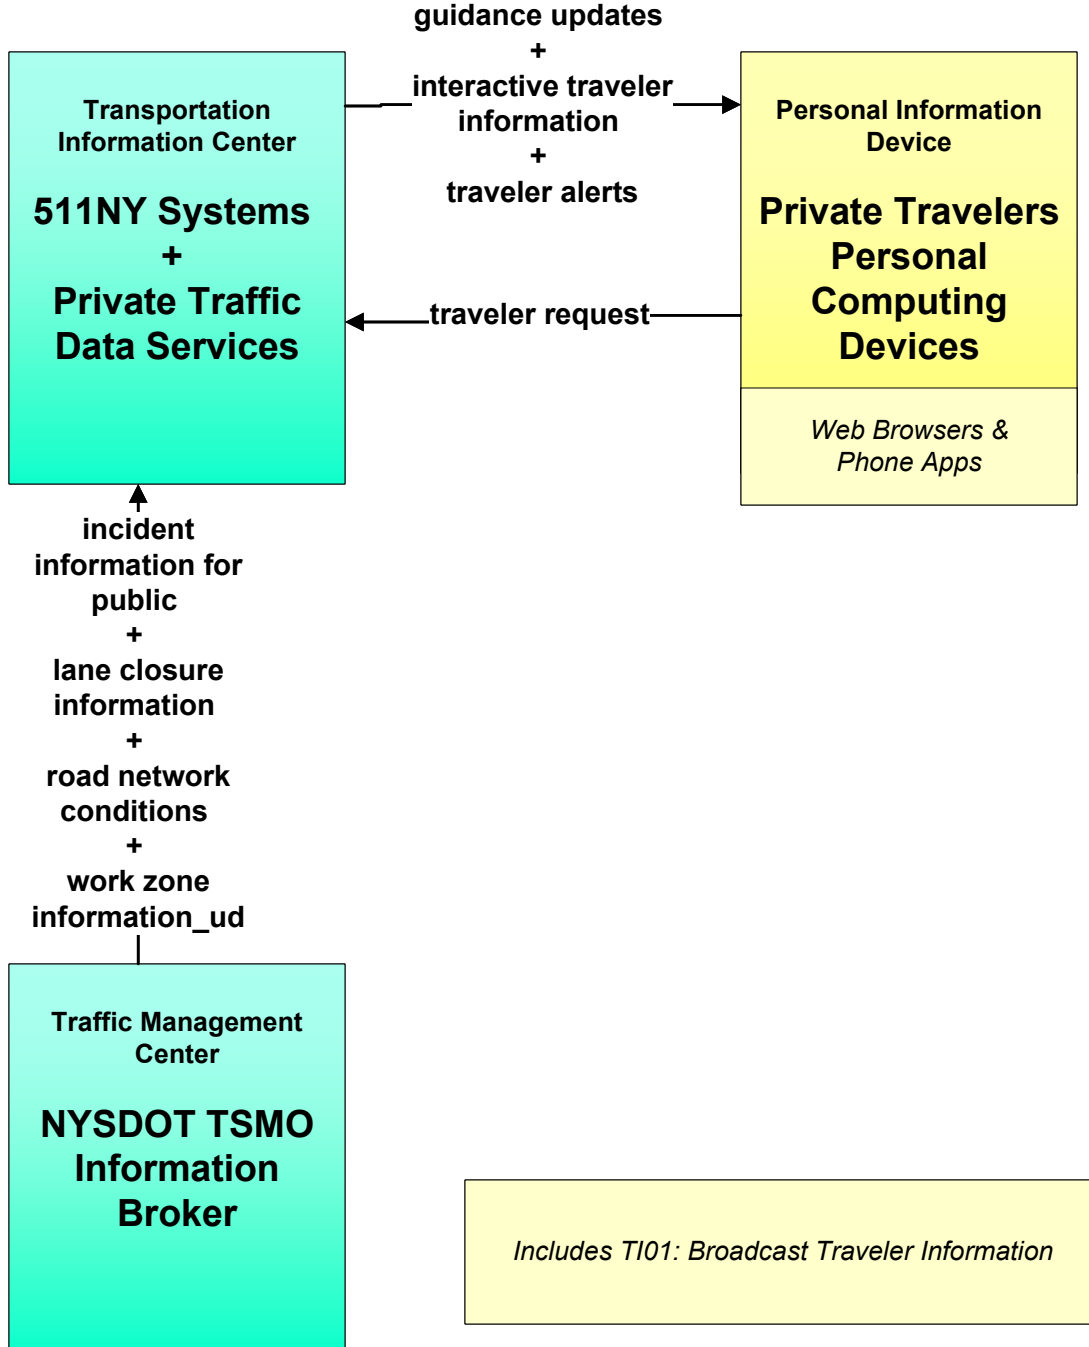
guidance updates
+
interactive traveler information
+
traveler alerts

Transportation Information Center

511NY Systems
+
Private Traffic Data Services

Personal Information Device

Private Travelers Personal Computing Devices

Web Browsers & Phone Apps

traveler request

incident information for public
+
lane closure information
+
road network conditions
+
work zone information_ud

Traffic Management Center

NYSDOT TSMO Information Broker

Includes TI01: Broadcast Traveler Information